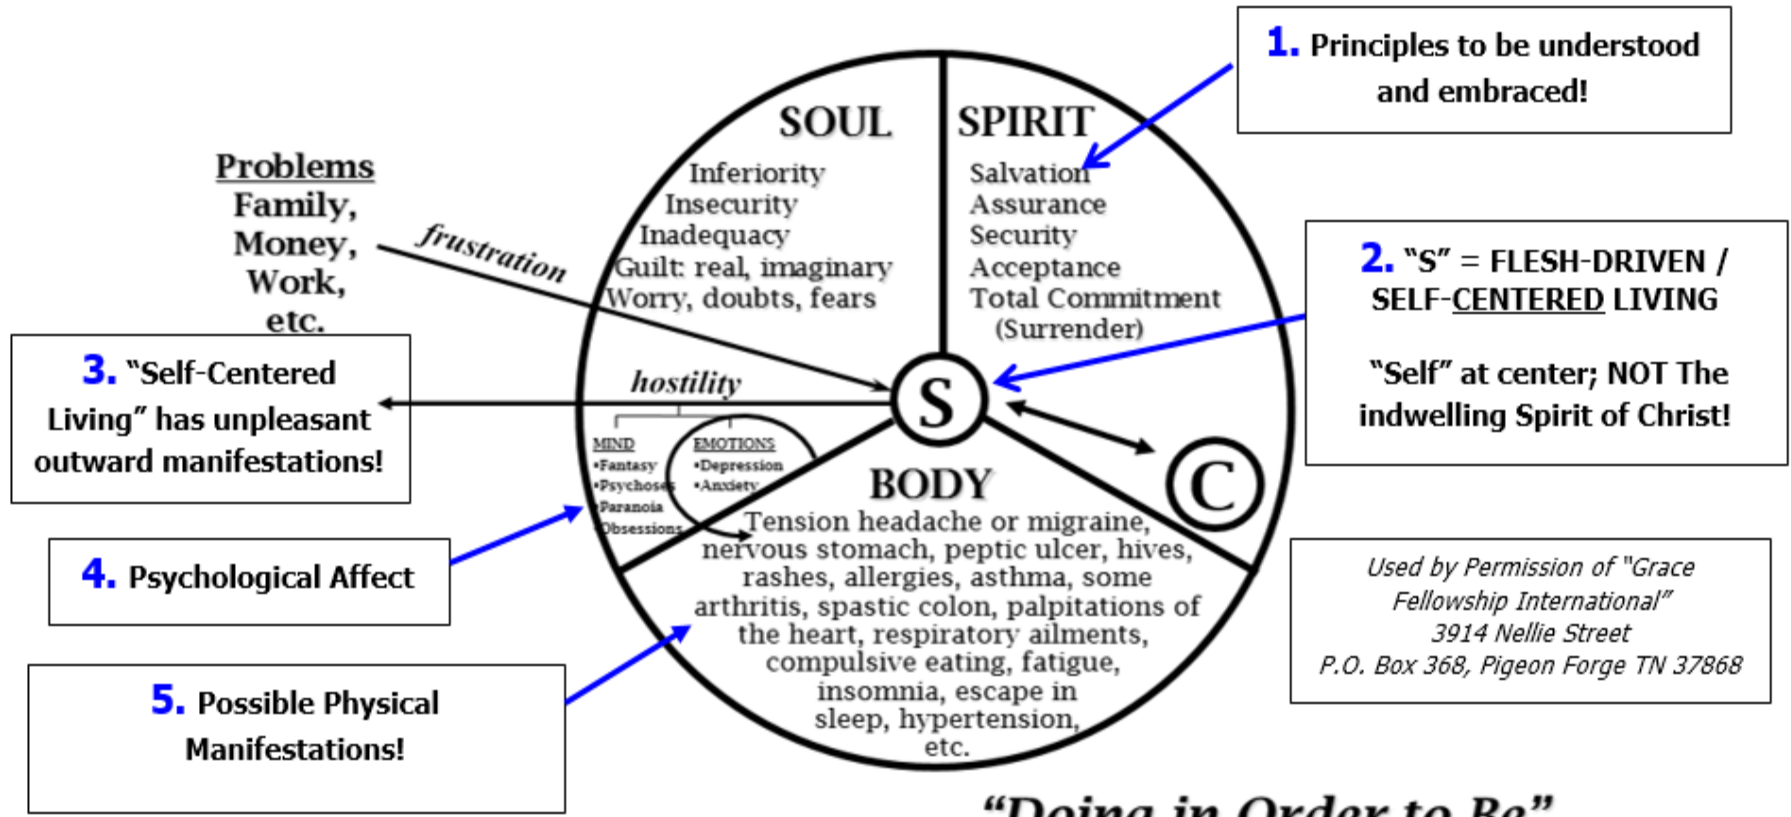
1. Principles to be understood and embraced!

SOUL
Inferiority
Insecurity
Inadequacy
Guilt: real, imaginary
Worry, doubts, fears

SPIRIT
Salvation
Assurance
Security
Acceptance
Total Commitment
(Surrender)

Problems
Family,
Money,
Work,
etc.

frustration

2. "S" = FLESH-DRIVEN / SELF-CENTERED LIVING

"Self" at center; NOT The indwelling Spirit of Christ!

3. "Self-Centered Living" has unpleasant outward manifestations!

hostility

S

C

MIND
•Fantasy
•Psychoses
•Paranoia
•Obsessions

EMOTIONS
•Depression
•Anxiety

BODY
Tension headache or migraine, nervous stomach, peptic ulcer, hives, rashes, allergies, asthma, some arthritis, spastic colon, palpitations of the heart, respiratory ailments, compulsive eating, fatigue, insomnia, escape in sleep, hypertension, etc.

4. Psychological Affect

5. Possible Physical Manifestations!

Used by Permission of "Grace Fellowship International"
3914 Nellie Street
P.O. Box 368, Pigeon Forge TN 37868

"Doing in Order to Be"